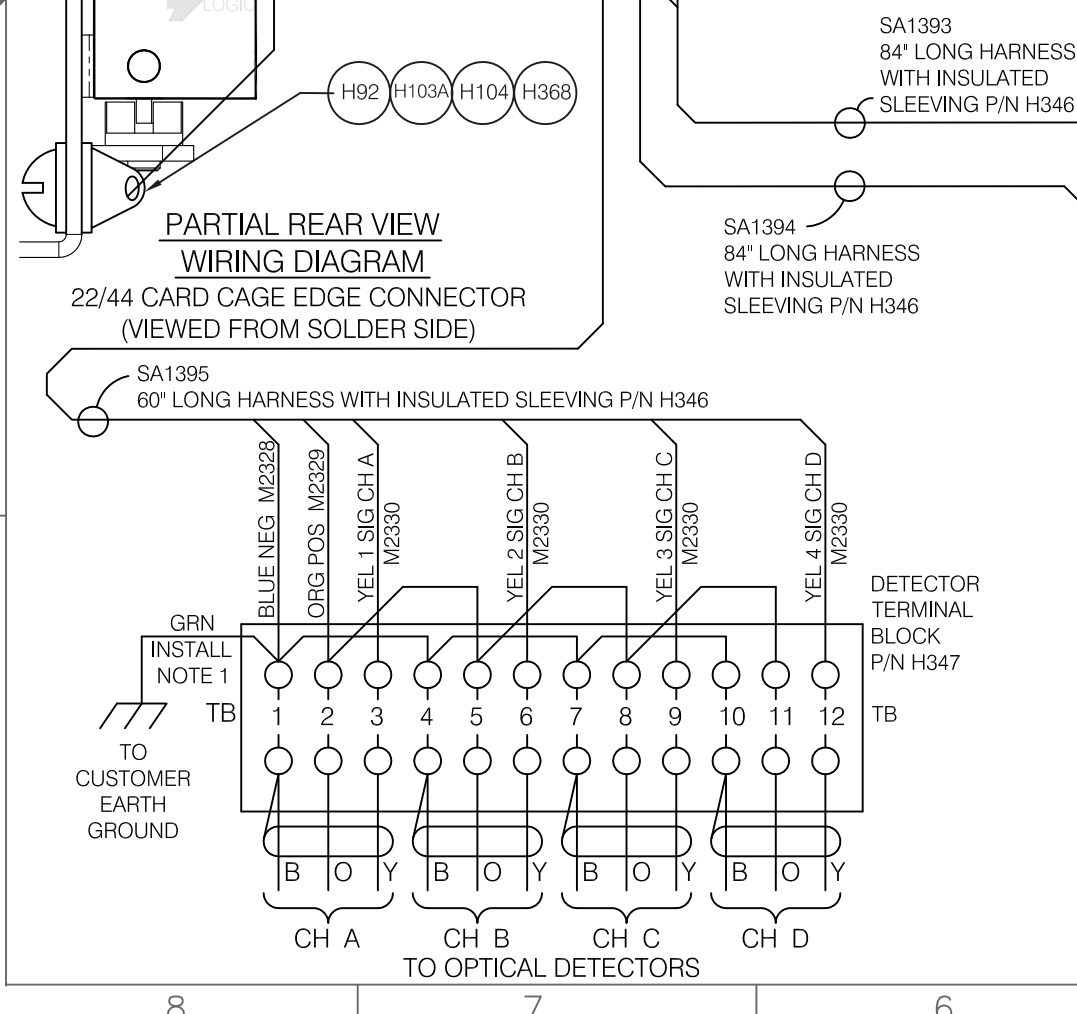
LOGIC

H92 H103A H104 H368

PARTIAL REAR VIEW
WIRING DIAGRAM
22/44 CARD CAGE EDGE CONNECTOR
(VIEWED FROM SOLDER SIDE)

SA1393
84" LONG HARNESS
WITH INSULATED
SLEEVING P/N H346

SA1394
84" LONG HARNESS
WITH INSULATED
SLEEVING P/N H346

SA1395
60" LONG HARNESS WITH INSULATED SLEEVING P/N H346

BLUE NEG M2328
ORG POS M2329
YEL 1 SIG CH A M2330
YEL 2 SIG CH B M2330
YEL 3 SIG CH C M2330
YEL 4 SIG CH D M2330

DETECTOR
TERMINAL
BLOCK
P/N H347

GRN
INSTALL
NOTE 1

TB 1 2 3 4 5 6 7 8 9 10 11 12 TB

TO
CUSTOMER
EARTH
GROUND

B O Y B O Y B O Y B O Y

CH A CH B CH C CH D
TO OPTICAL DETECTORS

8 7 6